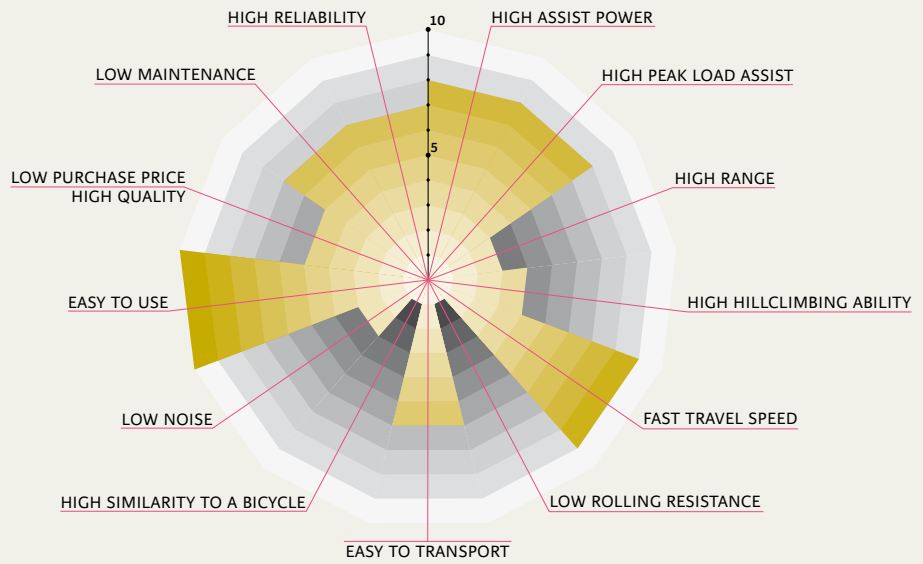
HIGH RELIABILITY
10
HIGH ASSIST POWER
LOW MAINTENANCE
HIGH PEAK LOAD ASSIST
5
LOW PURCHASE PRICE
HIGH QUALITY
HIGH RANGE
EASY TO USE
HIGH HILLCLIMBING ABILITY
LOW NOISE
FAST TRAVEL SPEED
HIGH SIMILARITY TO A BICYCLE
LOW ROLLING RESISTANCE
EASY TO TRANSPORT